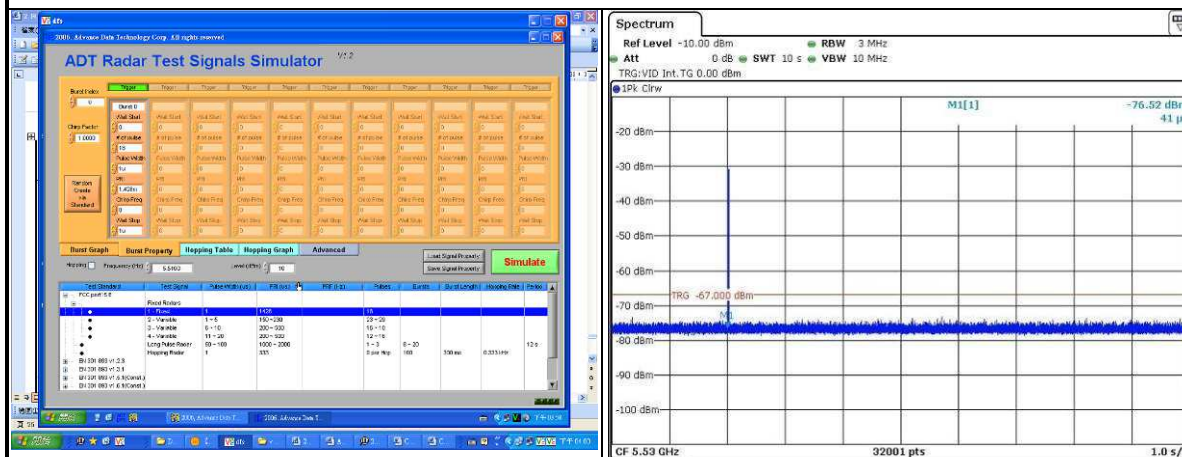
ADT
2006. Advance Data Technology Corp. All rights reserved
ADT Radar Test Signals Simulator V1.2

Burst Pulses
0
Chirp Factor
1.0000
Random Create via Standard

Trigger
Burst 0
Wait Start
0
# of pulse
18
Pulse Width
1u
PRI
1.428m
Chirp Freq
0
Wait Stop
1u

Burst Graph | Burst Property | Hopping Table | Hopping Graph | Advanced

Hopping
Frequency (Hz) 5.5460
Level (dBm) 10
Load Signal Property
Save Signal Property
Simulate

| Test Standard | Test Signal | Pulse Width (us) | PRI (us) | PRF (Hz) | Pulses | Bursts | Burst Length | Hopping Rate | Period |
|---|---|---|---|---|---|---|---|---|---|
| FCC part 15 E | | | | | | | | | |
| | Fixed Radars | | | | | | | | |
| | 1 - Fixed | 1 | 1428 | | 18 | | | | |
| | 2 - Variable | 1 ~ 5 | 150 ~ 230 | | 23 ~ 29 | | | | |
| | 3 - Variable | 6 ~ 10 | 200 ~ 500 | | 16 ~ 18 | | | | |
| | 4 - Variable | 11 ~ 20 | 200 ~ 500 | | 12 ~ 16 | | | | |
| | Long Pulse Radar | 50 ~ 100 | 1000 ~ 2000 | | 1 ~ 3 | 8 ~ 20 | | | 12 s |
| | Hopping Radar | 1 | 333 | | 9 per Hop | 100 | 300 ms | 0.333 kHz | |
| EN 301 893 v1.2.3 | | | | | | | | | |
| EN 301 893 v1.3.1 | | | | | | | | | |
| EN 301 893 v1.4.1 | | | | | | | | | |
| EN 301 893 v1.5.1 | | | | | | | | | |

Spectrum
Ref Level -10.00 dBm
Att 0 dB
SWT 10 s
RBW 3 MHz
VBW 10 MHz
TRG:VID Int.TG 0.00 dBm
1Pk Clrw
M1[1]
-76.52 dBm
41 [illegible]
-20 dBm
-30 dBm
-40 dBm
-50 dBm
-60 dBm
TRG -67.000 dBm
-70 dBm
M1
-80 dBm
-90 dBm
-100 dBm
CF 5.53 GHz
32001 pts
1.0 s/